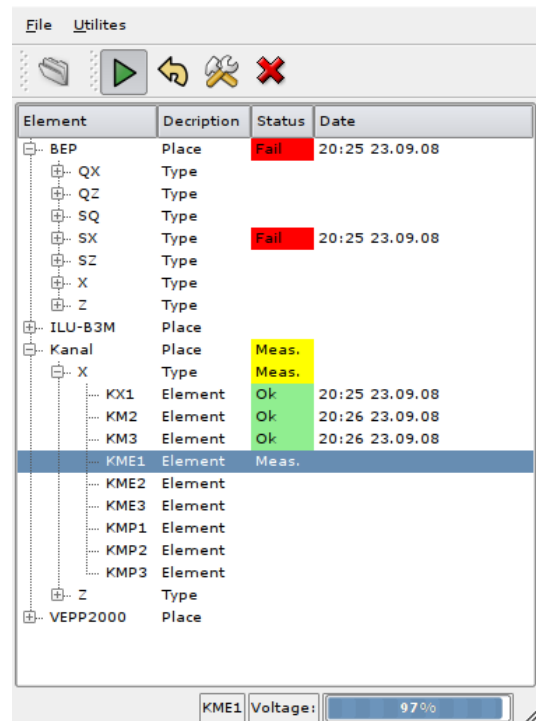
File Utilites

| Element | Decription | Status | Date |
|---|---|---|---|
| BEP | Place | Fail | 20:25 23.09.08 |
| QX | Type | | |
| QZ | Type | | |
| SQ | Type | | |
| SX | Type | Fail | 20:25 23.09.08 |
| SZ | Type | | |
| X | Type | | |
| Z | Type | | |
| ILU-B3M | Place | | |
| Kanal | Place | Meas. | |
| X | Type | Meas. | |
| KX1 | Element | Ok | 20:25 23.09.08 |
| KM2 | Element | Ok | 20:26 23.09.08 |
| KM3 | Element | Ok | 20:26 23.09.08 |
| KME1 | Element | Meas. | |
| KME2 | Element | | |
| KME3 | Element | | |
| KMP1 | Element | | |
| KMP2 | Element | | |
| KMP3 | Element | | |
| Z | Type | | |
| VEPP2000 | Place | | |

KME1 Voltage: 97%